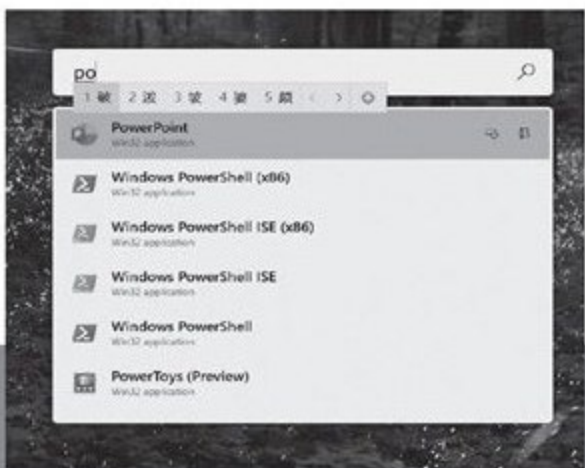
po

1 破 2 波 3 坡 4 婆 5 颇

PowerPoint
Win32 application

Windows PowerShell (x86)
Win32 application

Windows PowerShell ISE (x86)
Win32 application

Windows PowerShell ISE
Win32 application

Windows PowerShell
Win32 application

PowerToys (Preview)
Win32 application